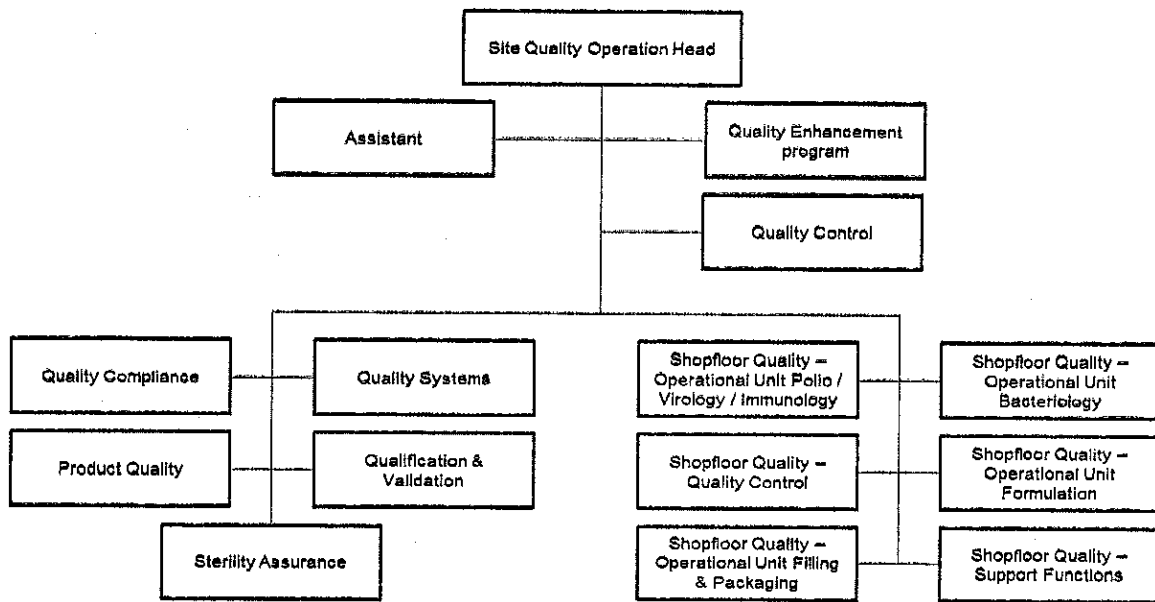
Site Quality Operation Head

Assistant

Quality Enhancement program

Quality Control

Quality Compliance

Quality Systems

Product Quality

Qualification & Validation

Sterility Assurance

Shopfloor Quality – Operational Unit Polio / Virology / Immunology

Shopfloor Quality – Operational Unit Bacteriology

Shopfloor Quality – Quality Control

Shopfloor Quality – Operational Unit Formulation

Shopfloor Quality – Operational Unit Filling & Packaging

Shopfloor Quality – Support Functions